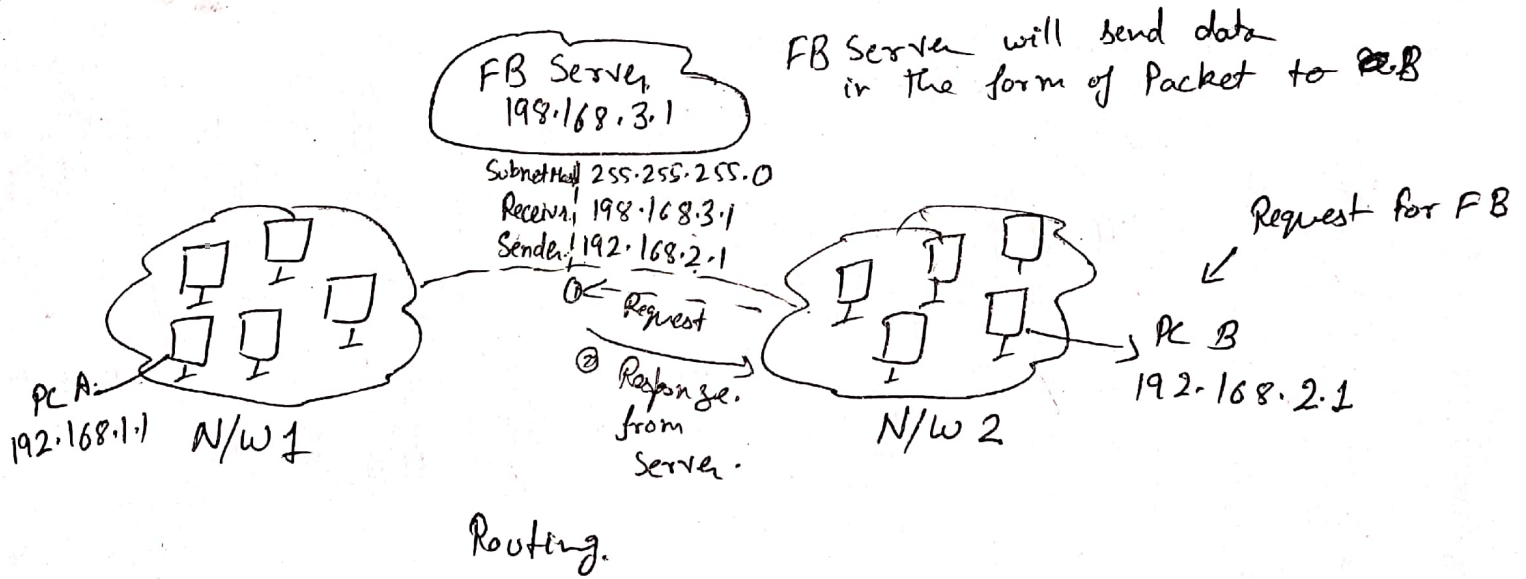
FB Server 198.168.3.1

FB Server will send data in the form of Packet to B

Subnet Mask 255.255.255.0
Receiver! 198.168.3.1
Sender! 192.168.2.1

Request for FB

① Request

② Response from Server.

PC A: 192.168.1.1

N/W 1

N/W 2

PC B 192.168.2.1

Routing.